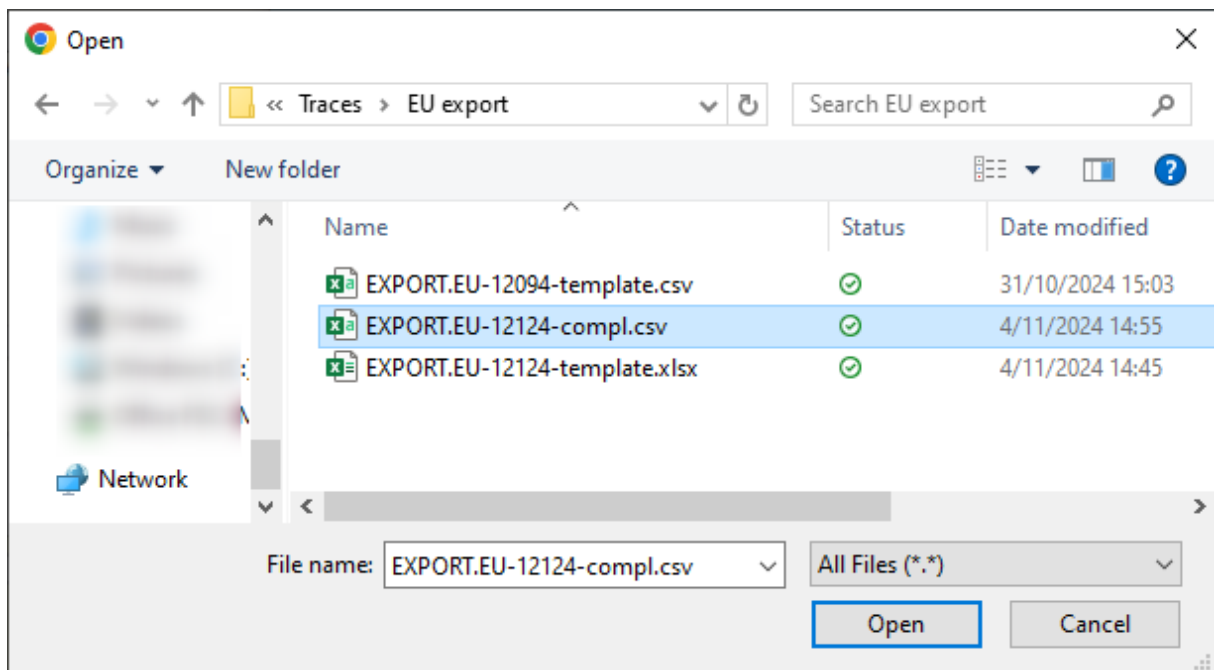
Open

« Traces › EU export

Search EU export

Organize ▾ New folder

Network

| Name | Status | Date modified |
|---|---|---|
| EXPORT.EU-12094-template.csv | | 31/10/2024 15:03 |
| EXPORT.EU-12124-compl.csv | | 4/11/2024 14:55 |
| EXPORT.EU-12124-template.xlsx | | 4/11/2024 14:45 |

File name: EXPORT.EU-12124-compl.csv

All Files (*.*)

Open Cancel